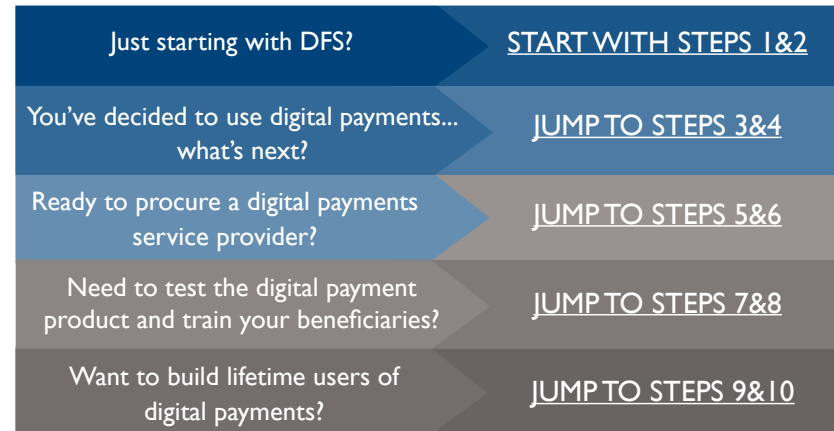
Just starting with DFS?

START WITH STEPS 1&2

You've decided to use digital payments... what's next?

JUMP TO STEPS 3&4

Ready to procure a digital payments service provider?

JUMP TO STEPS 5&6

Need to test the digital payment product and train your beneficiaries?

JUMP TO STEPS 7&8

Want to build lifetime users of digital payments?

JUMP TO STEPS 9&10